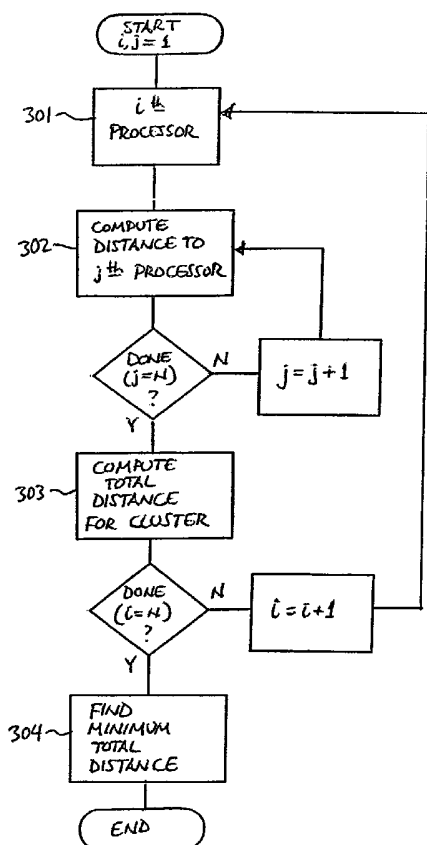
START
i, j = 1

301
$i^{th}$
PROCESSOR

302
COMPUTE
DISTANCE TO
$j^{th}$ PROCESSOR

DONE
(j = N)
?
N
j = j + 1
Y

303
COMPUTE
TOTAL
DISTANCE
FOR CLUSTER

DONE
(i = N)
?
N
i = i + 1
Y

304
FIND
MINIMUM
TOTAL
DISTANCE

END